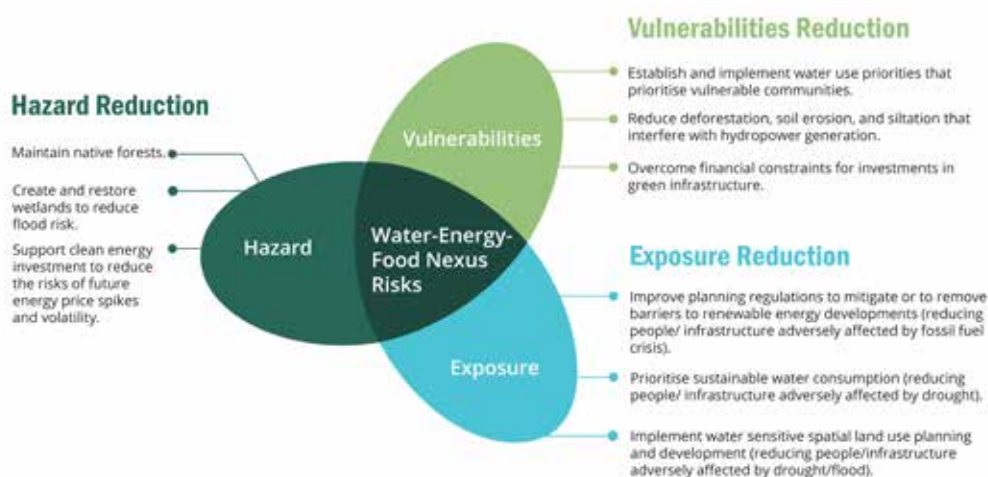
Vulnerabilities Reduction

Establish and implement water use priorities that prioritise vulnerable communities.

Reduce deforestation, soil erosion, and siltation that interfere with hydropower generation.

Overcome financial constraints for investments in green infrastructure.

Hazard Reduction

Maintain native forests.

Create and restore wetlands to reduce flood risk.

Support clean energy investment to reduce the risks of future energy price spikes and volatility.

Vulnerabilities

Hazard

Water-Energy-Food Nexus Risks

Exposure

Exposure Reduction

Improve planning regulations to mitigate or to remove barriers to renewable energy developments (reducing people/ infrastructure adversely affected by fossil fuel crisis).

Prioritise sustainable water consumption (reducing people/ infrastructure adversely affected by drought).

Implement water sensitive spatial land use planning and development (reducing people/infrastructure adversely affected by drought/flood).